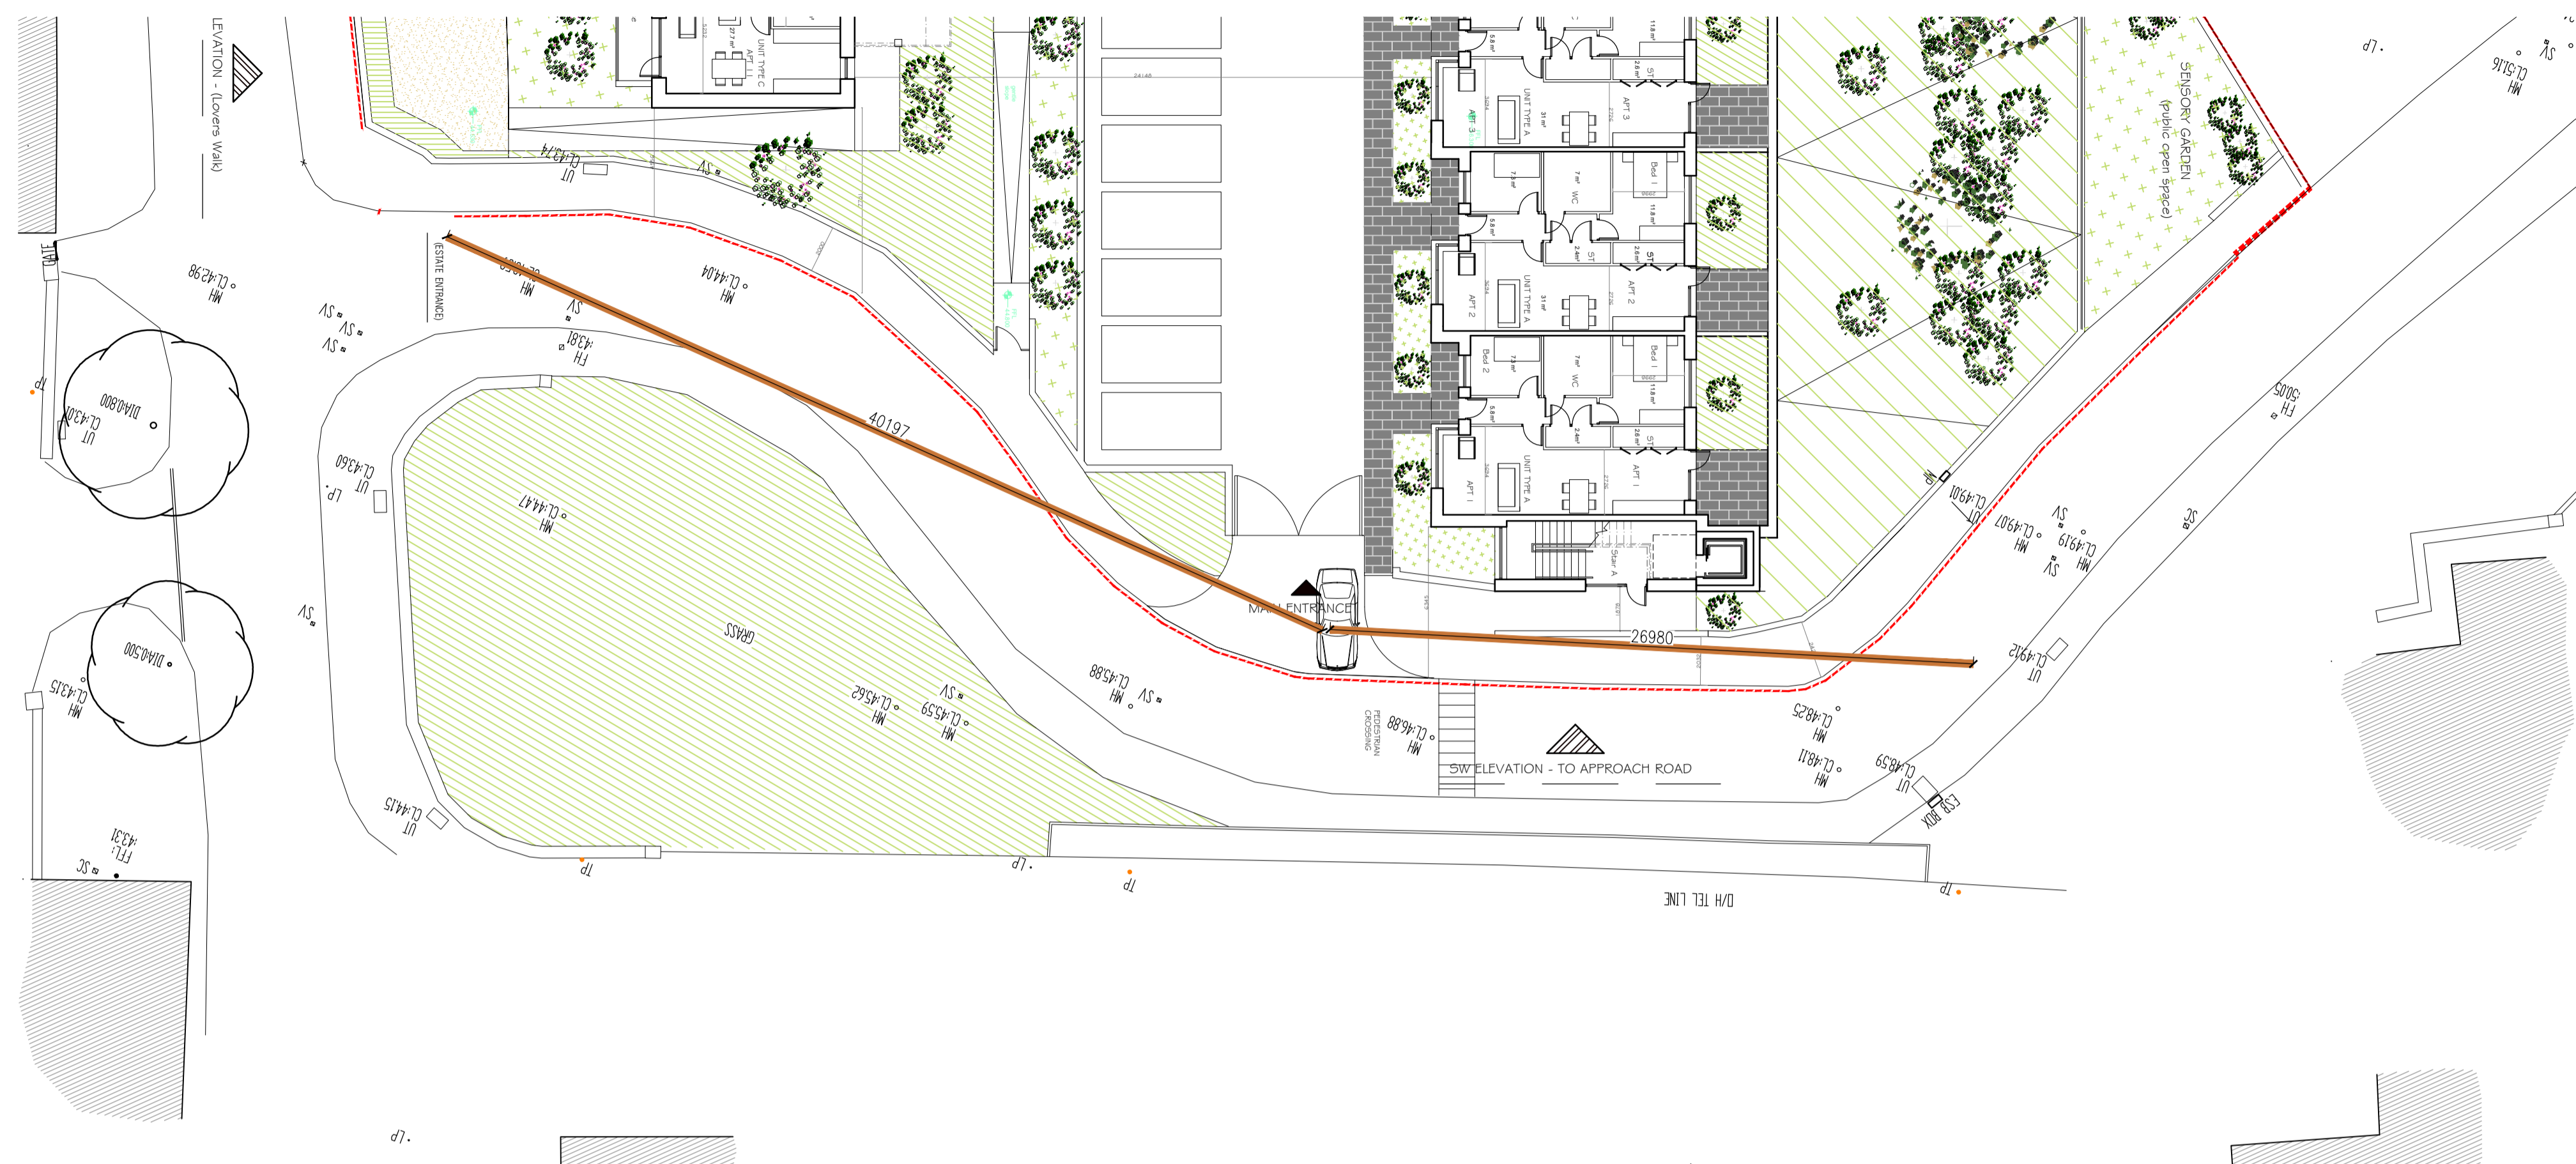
LEVATION - (Lovers Walk)

SENSORY GARDEN (public open space)

UNIT TYPE C
APT 11

UT CL:43.74
SV
MH CL:42.98
MH CL:44.04
(ESTATE ENTRANCE)
MH
SV
FH 43.81
SV
SV
SV
TP
UT CL:43.01
DIA:0.800
DIA:0.500
MH CL:43.15
FFL 43.31
SC
UT CL:44.15
TP
LP
UT CL:43.60
LP
MH CL:44.47
GRASS
40197
MH CL:45.62
MH CL:45.59
SV
MH CL:45.88
SV
SV
MAIN ENTRANCE
26980
PEDESTRIAN CROSSING
MH CL:46.88
SW ELEVATION - TO APPROACH ROAD
MH CL:48.25
MH CL:48.11
UT CL:48.59
ESB BOX
UT CL:49.12
O/H TEL LINE
TP
LP
TP
UT CL:49.01
MH CL:49.07
SV
MH CL:49.19
SV
SC
FH 50.05
MH CL:51.16
SV
LP
LP

UNIT TYPE A
APT 3
APT 3
Bed 1
WC
ST
UNIT TYPE A
APT 2
APT 2
Bed 2
WC
Bed 1
ST
UNIT TYPE A
APT 1
APT 1
Stair A